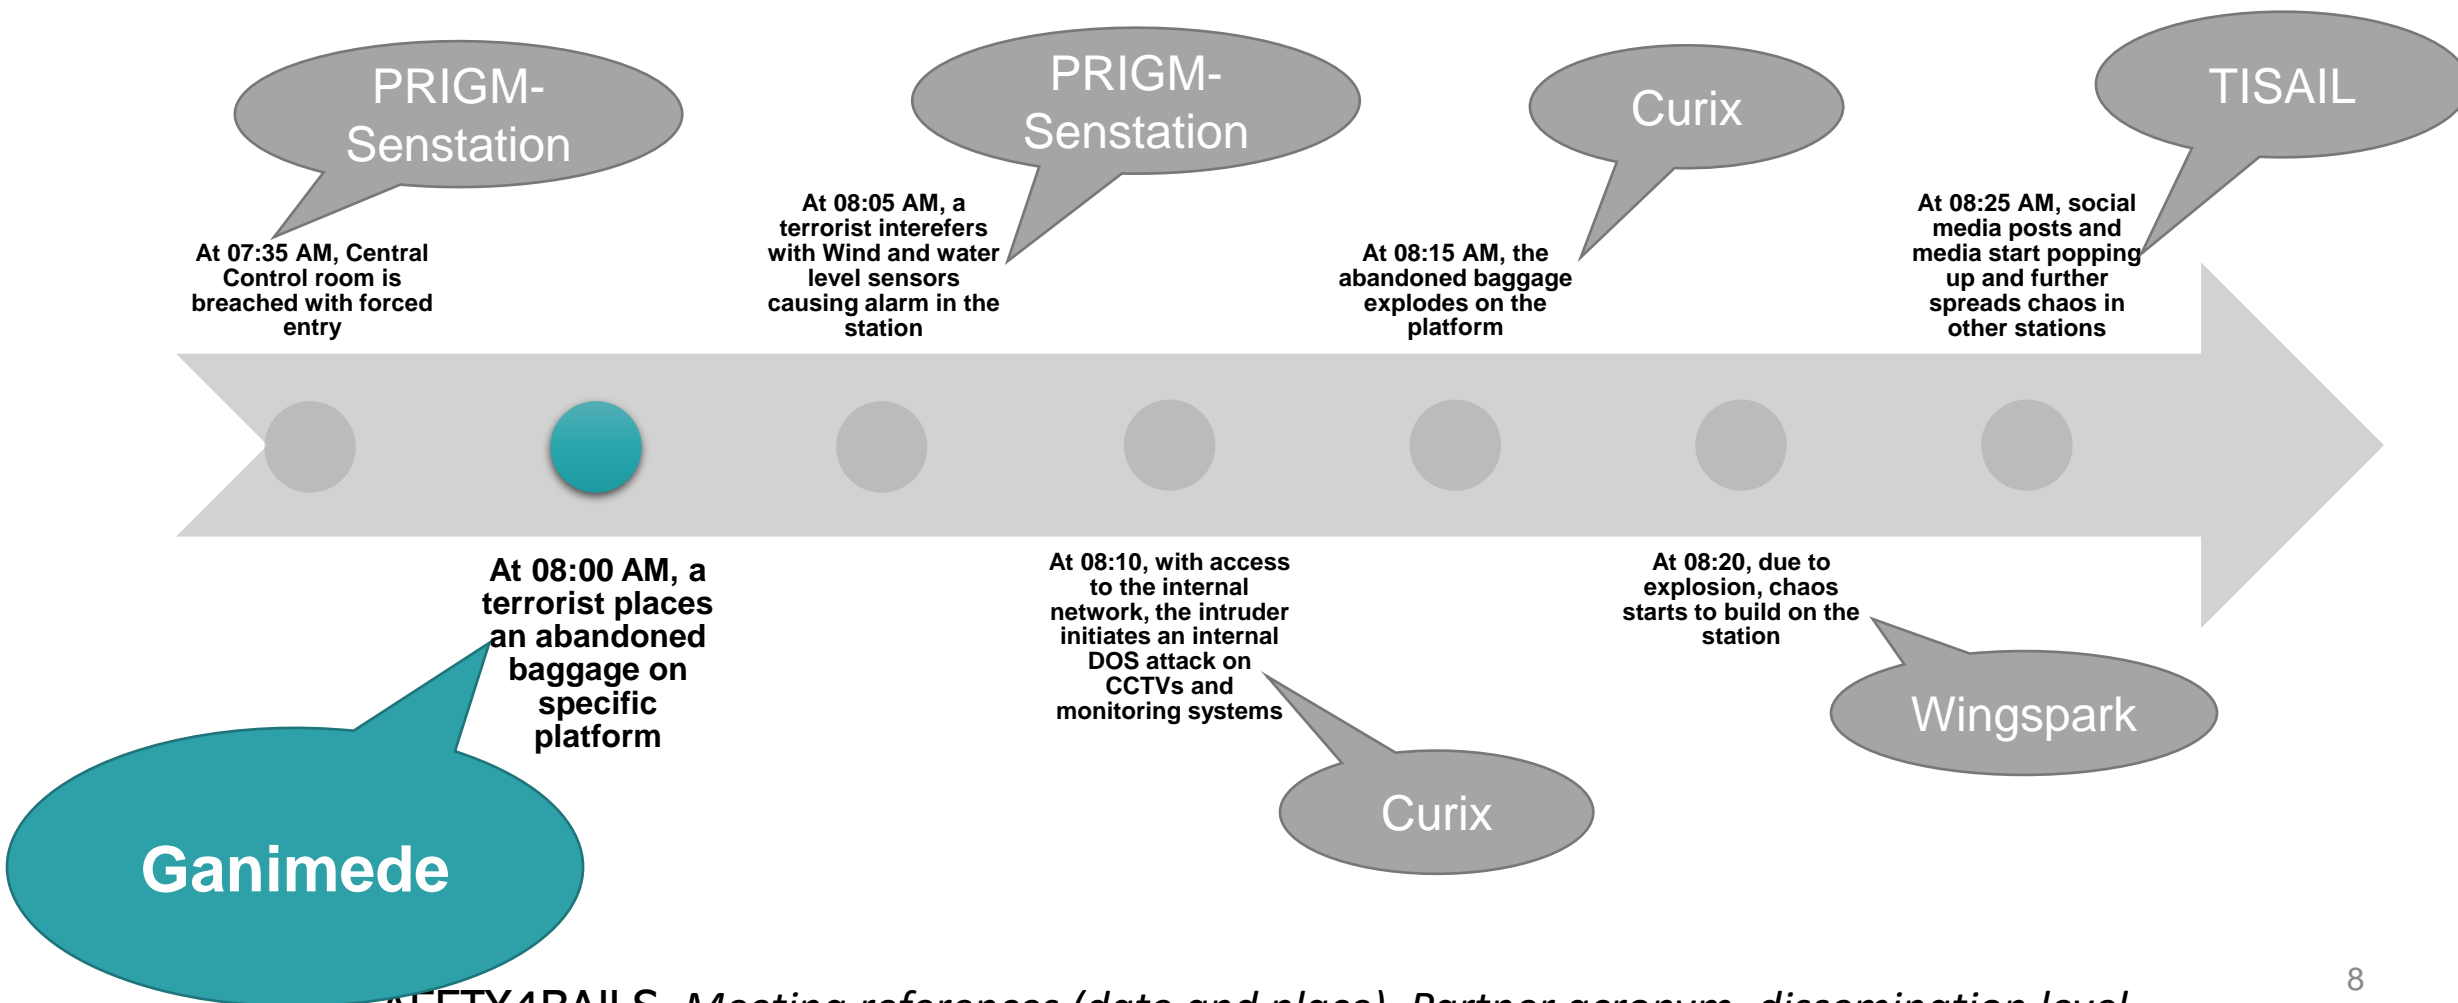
PRIGM-Senstation

PRIGM-Senstation

Curix

TISAIL

At 07:35 AM, Central Control room is breached with forced entry

At 08:05 AM, a terrorist interefers with Wind and water level sensors causing alarm in the station

At 08:15 AM, the abandoned baggage explodes on the platform

At 08:25 AM, social media posts and media start popping up and further spreads chaos in other stations

At 08:00 AM, a terrorist places an abandoned baggage on specific platform

At 08:10, with access to the internal network, the intruder initiates an internal DOS attack on CCTVs and monitoring systems

At 08:20, due to explosion, chaos starts to build on the station

Wingspark

Curix

Ganimede

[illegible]FETY4RAILS, Meeting references (date and place), Partner acronym, dissemination level

8